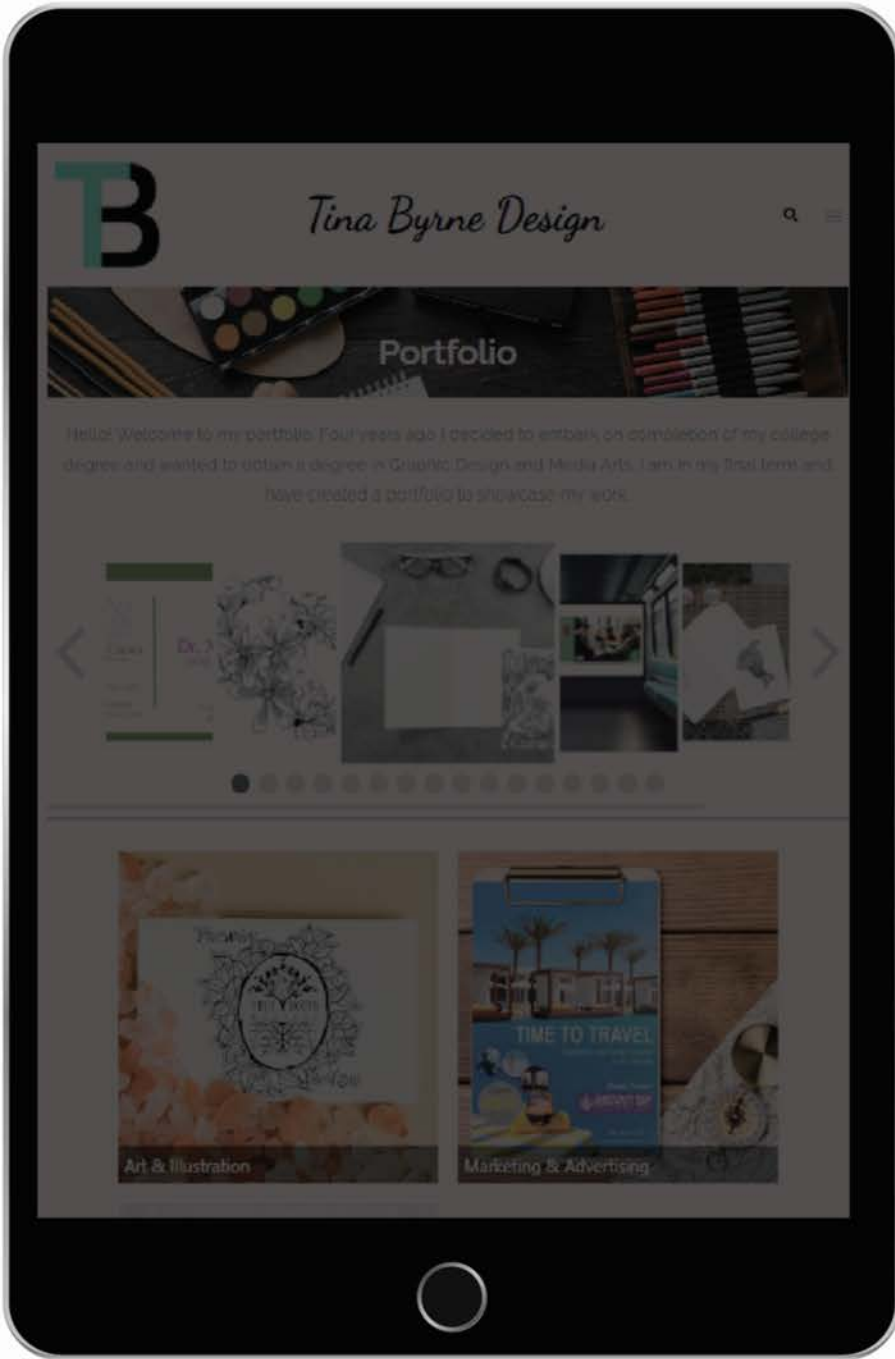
TB

Tina Byrne Design

Portfolio

Hello! Welcome to my portfolio. Four years ago I decided to embark on completion of my college degree and wanted to obtain a degree in Graphic Design and Media Arts. I am in my final term and have created a portfolio to showcase my work.

TIME TO TRAVEL

Art & Illustration

Marketing & Advertising